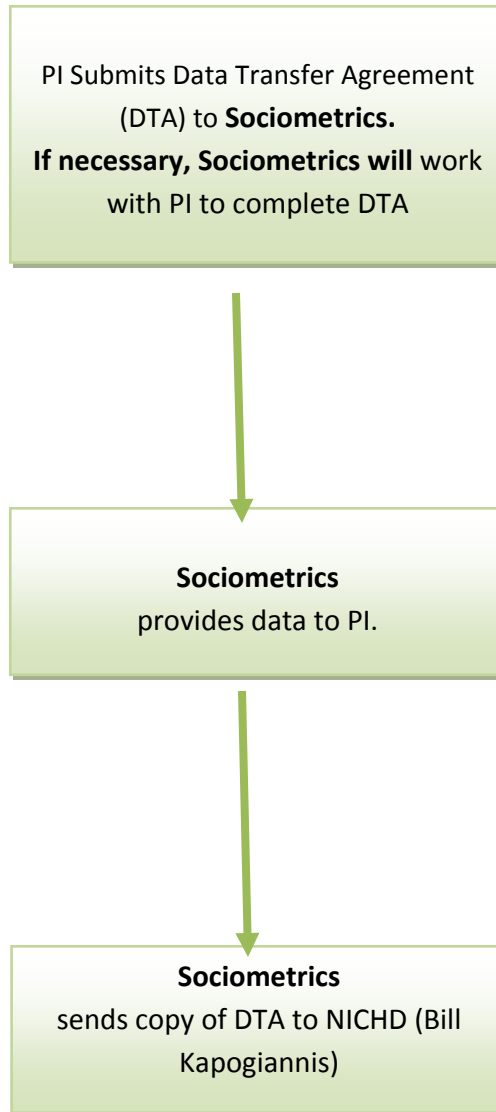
PI Submits Data Transfer Agreement (DTA) to Sociometrics.
If necessary, Sociometrics will work with PI to complete DTA

Sociometrics
provides data to PI.

Sociometrics
sends copy of DTA to NICHD (Bill Kapogiannis)